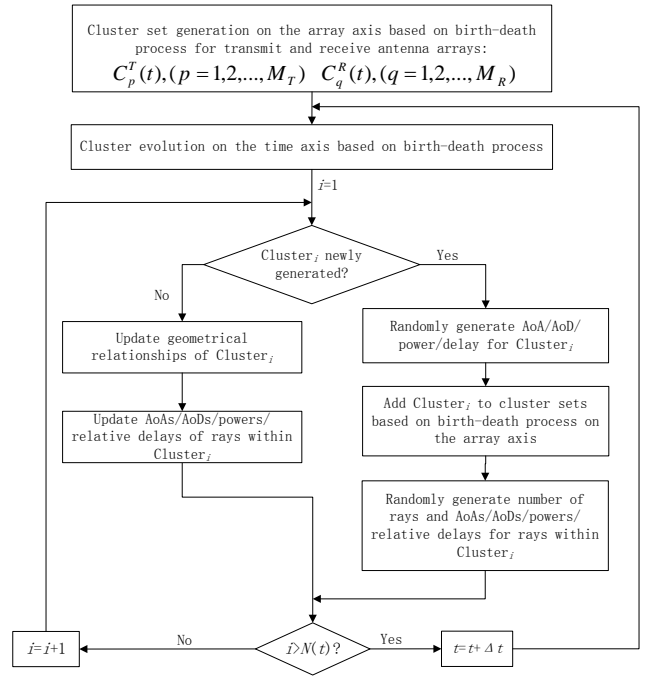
Cluster set generation on the array axis based on birth-death process for transmit and receive antenna arrays:
$C_p^T(t), (p=1,2,...,M_T)$ $C_q^R(t), (q=1,2,...,M_R)$

Cluster evolution on the time axis based on birth-death process

$i$=1

Cluster$_i$ newly generated?

No

Yes

Update geometrical relationships of Cluster$_i$

Update AoAs/AoDs/powers/ relative delays of rays within Cluster$_i$

Randomly generate AoA/AoD/ power/delay for Cluster$_i$

Add Cluster$_i$ to cluster sets based on birth-death process on the array axis

Randomly generate number of rays and AoAs/AoDs/powers/ relative delays for rays within Cluster$_i$

$i$=$i$+1

No

$i$>$N(t)$?

Yes

$t$=$t$+$\Delta t$